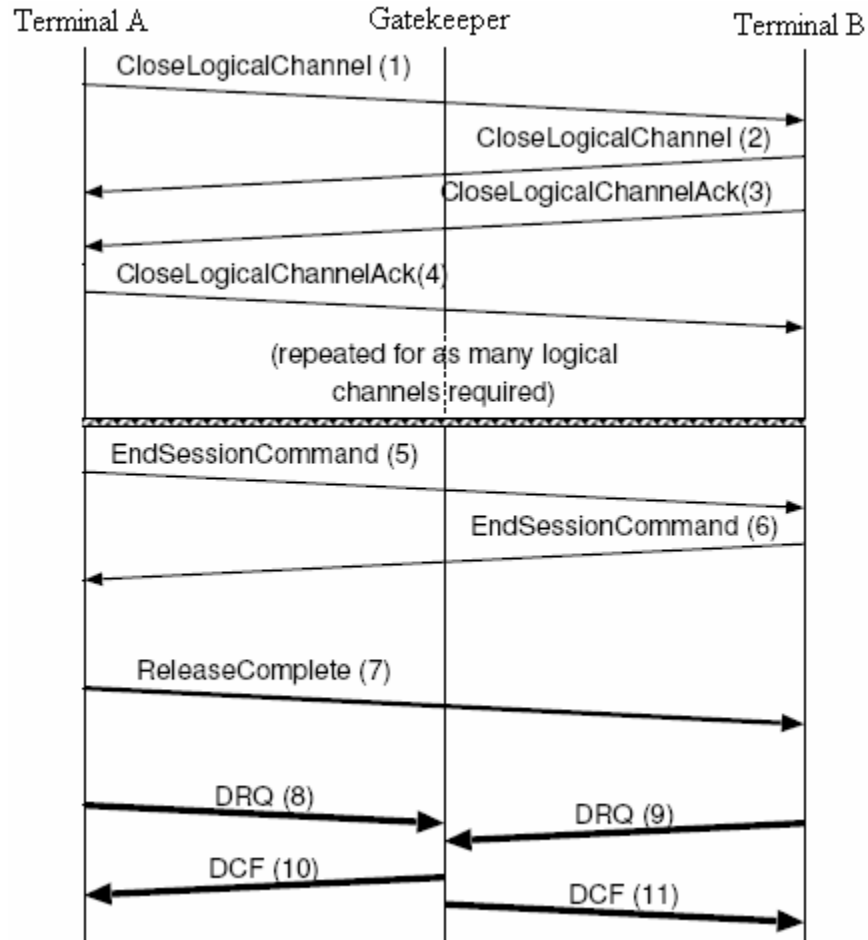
Terminal A Gatekeeper Terminal B

CloseLogicalChannel (1)

CloseLogicalChannel (2)

CloseLogicalChannelAck(3)

CloseLogicalChannelAck(4)

(repeated for as many logical channels required)

EndSessionCommand (5)

EndSessionCommand (6)

ReleaseComplete (7)

DRQ (8)

DRQ (9)

DCF (10)

DCF (11)